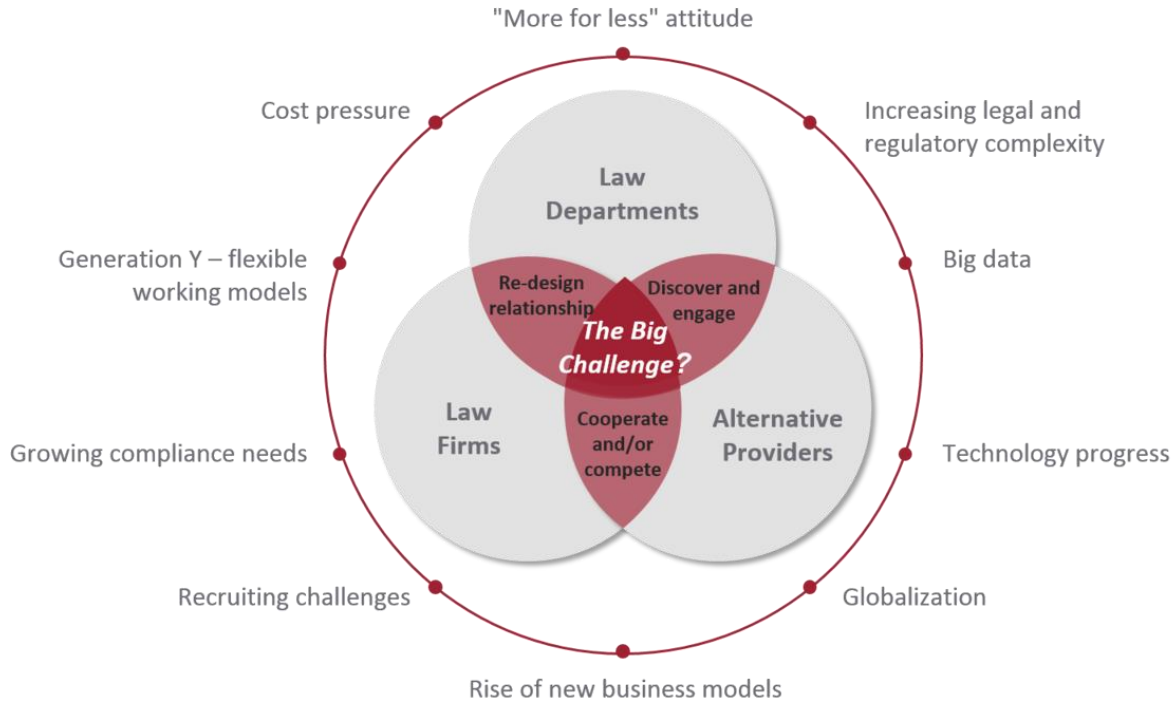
"More for less" attitude

Cost pressure

Increasing legal and regulatory complexity

Law Departments

Generation Y – flexible working models

Big data

Re-design relationship

Discover and engage

The Big Challenge?

Law Firms

Cooperate and/or compete

Alternative Providers

Growing compliance needs

Technology progress

Recruiting challenges

Globalization

Rise of new business models